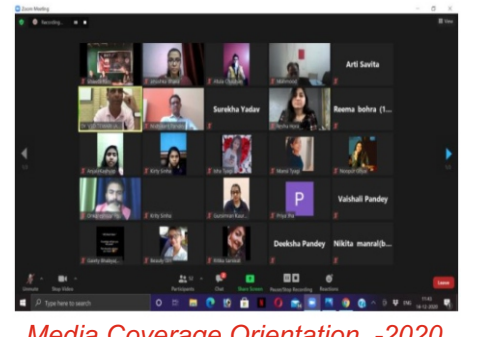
Zoom Meeting

Recording...

View

Arti Savita

Surekha Yadav

Reema bohra (1...

Vaishali Pandey

Deeksha Pandey

Nikita manral(b...

Kirty Sinha

Gursimran Kaur

Priya Jha

Unmute

Stop Video

Participants

Chat

Share Screen

Pause/Stop Recording

Reactions

Leave

Type here to search

Media Coverage Orientation -2020